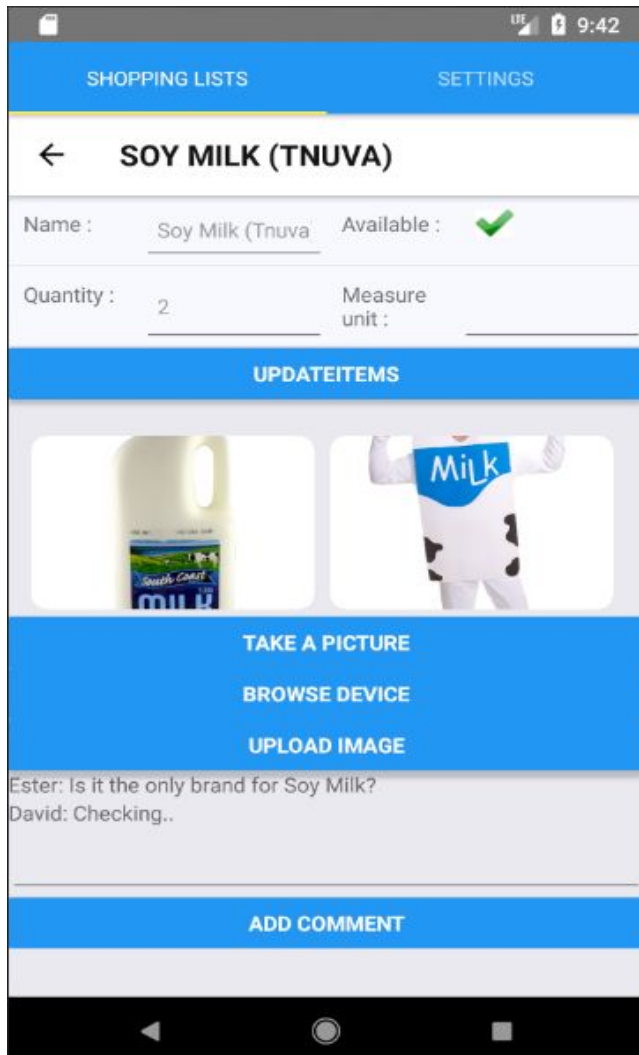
LTE 9:42

SHOPPING LISTS

SETTINGS

←

SOY MILK (TNUVA)

Name :

Soy Milk (Tnuva

Available :

Quantity :

2

Measure unit :

UPDATEITEMS

South Coast

MILK

MILK

TAKE A PICTURE

BROWSE DEVICE

UPLOAD IMAGE

Ester: Is it the only brand for Soy Milk?
David: Checking..

ADD COMMENT